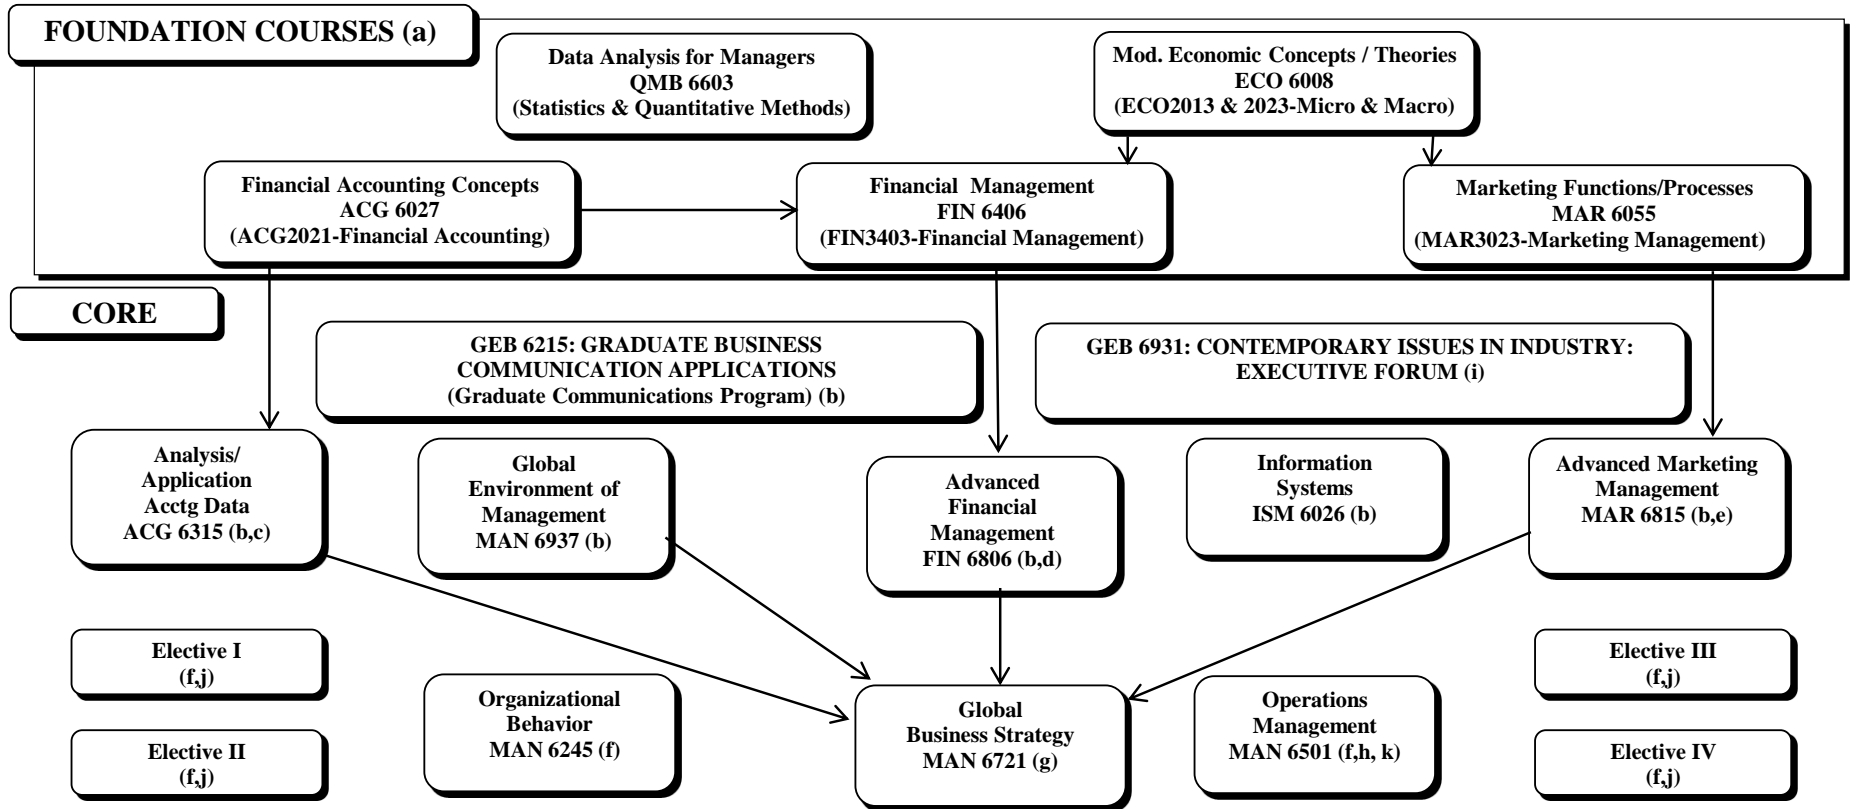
FOUNDATION COURSES (a)

Data Analysis for Managers
QMB 6603
(Statistics & Quantitative Methods)

Mod. Economic Concepts / Theories
ECO 6008
(ECO2013 & 2023-Micro & Macro)

Financial Accounting Concepts
ACG 6027
(ACG2021-Financial Accounting)

Financial Management
FIN 6406
(FIN3403-Financial Management)

Marketing Functions/Processes
MAR 6055
(MAR3023-Marketing Management)

CORE

GEB 6215: GRADUATE BUSINESS COMMUNICATION APPLICATIONS
(Graduate Communications Program) (b)

GEB 6931: CONTEMPORARY ISSUES IN INDUSTRY: EXECUTIVE FORUM (i)

Analysis/ Application Acctg Data
ACG 6315 (b,c)

Global Environment of Management
MAN 6937 (b)

Advanced Financial Management
FIN 6806 (b,d)

Information Systems
ISM 6026 (b)

Advanced Marketing Management
MAR 6815 (b,e)

Elective I
(f,j)

Elective III
(f,j)

Organizational Behavior
MAN 6245 (f)

Global Business Strategy
MAN 6721 (g)

Operations Management
MAN 6501 (f,h, k)

Elective II
(f,j)

Elective IV
(f,j)